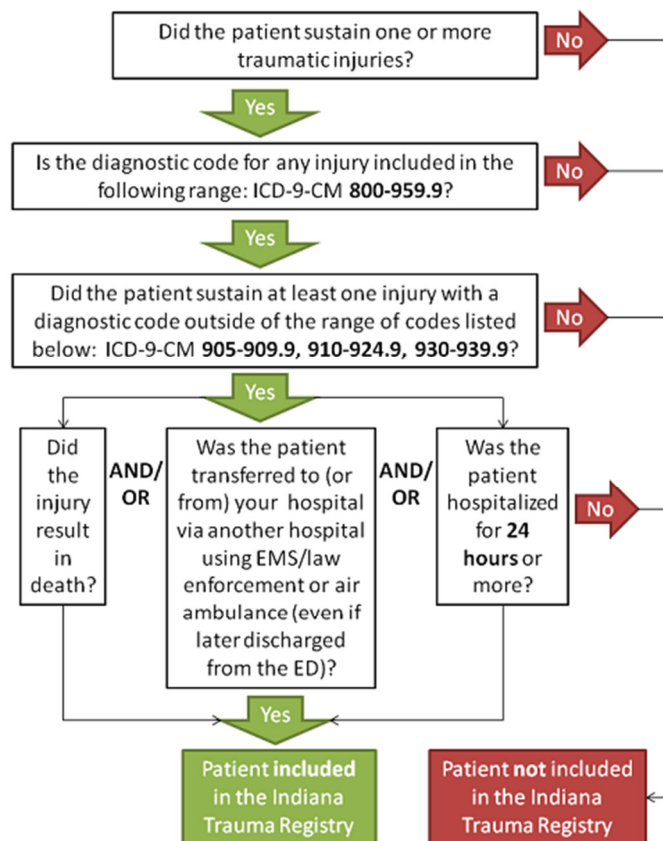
Did the patient sustain one or more traumatic injuries?

No

Yes

Is the diagnostic code for any injury included in the following range: ICD-9-CM **800-959.9**?

No

Yes

Did the patient sustain at least one injury with a diagnostic code outside of the range of codes listed below: ICD-9-CM **905-909.9, 910-924.9, 930-939.9**?

No

Yes

Did the injury result in death?

AND/OR

Was the patient transferred to (or from) your hospital via another hospital using EMS/law enforcement or air ambulance (even if later discharged from the ED)?

AND/OR

Was the patient hospitalized for **24 hours** or more?

No

Yes

Patient **included** in the Indiana Trauma Registry

Patient **not** included in the Indiana Trauma Registry